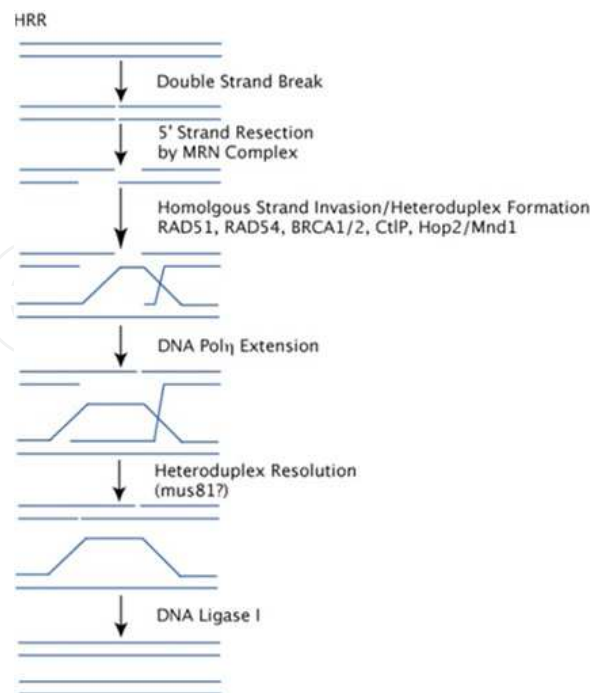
HRR

Double Strand Break

5' Strand Resection by MRN Complex

Homolgous Strand Invasion/Heteroduplex Formation RAD51, RAD54, BRCA1/2, CtIP, Hop2/Mnd1

DNA Polη Extension

Heteroduplex Resolution (mus81?)

DNA Ligase I